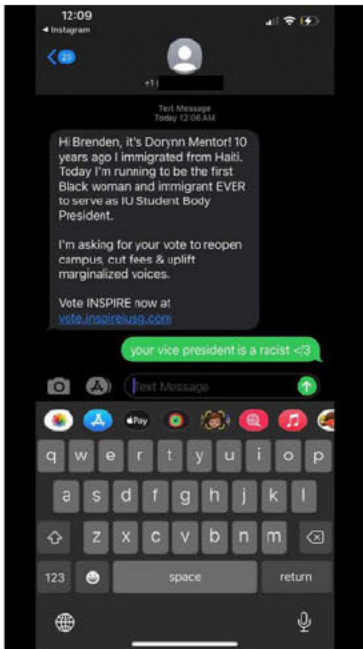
12:09
◂ Instagram

29

+1 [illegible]

Text Message
Today 12:08 AM

Hi Brenden, it's Dorynn Mentor! 10 years ago I immigrated from Haiti. Today I'm running to be the first Black woman and immigrant EVER to serve as IU Student Body President.

I'm asking for your vote to reopen campus, cut fees & uplift marginalized voices.

Vote INSPIRE now at vote.inspireiusg.com

your vice president is a racist </3

Text Message

Pay

q w e r t y u i o p
a s d f g h j k l
z x c v b n m
123 space return